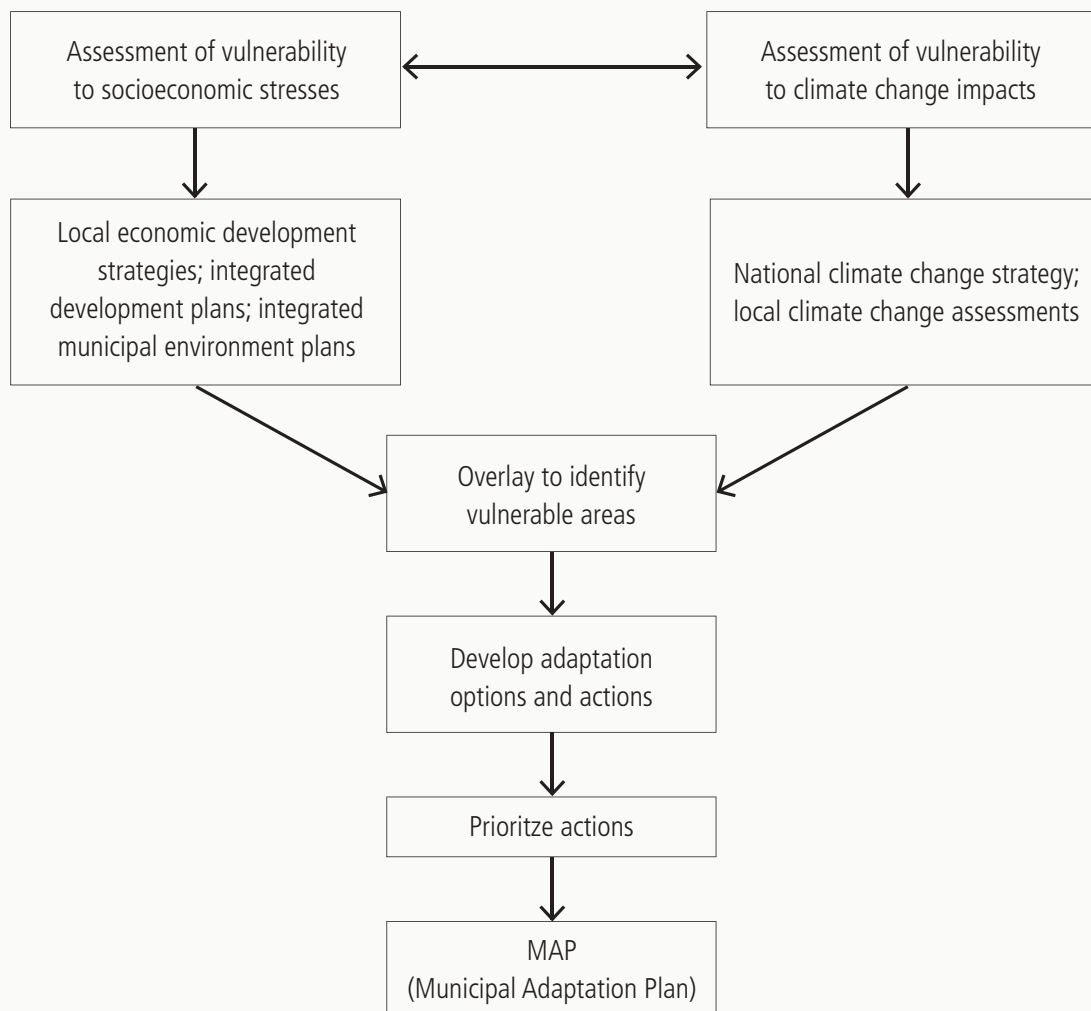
Assessment of vulnerability to socioeconomic stresses

Assessment of vulnerability to climate change impacts

Local economic development strategies; integrated development plans; integrated municipal environment plans

National climate change strategy; local climate change assessments

Overlay to identify vulnerable areas

Develop adaptation options and actions

Prioritze actions

MAP
(Municipal Adaptation Plan)